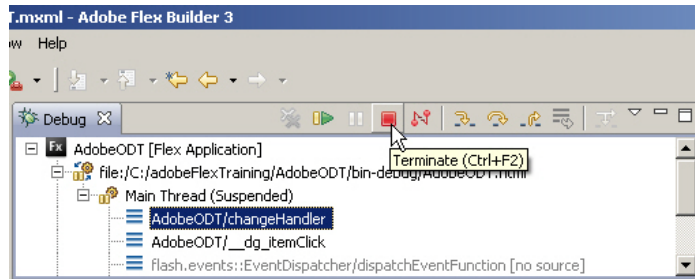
T.mxml - Adobe Flex Builder 3

w Help

Debug

AdobeODT [Flex Application]

file:/C:/adobeFlexTraining/AdobeODT/bin-debug/AdobeODT.html

Terminate (Ctrl+F2)

Main Thread (Suspended)

AdobeODT/changeHandler

AdobeODT/__dg_itemClick

flash.events::EventDispatcher/dispatchEventFunction [no source]